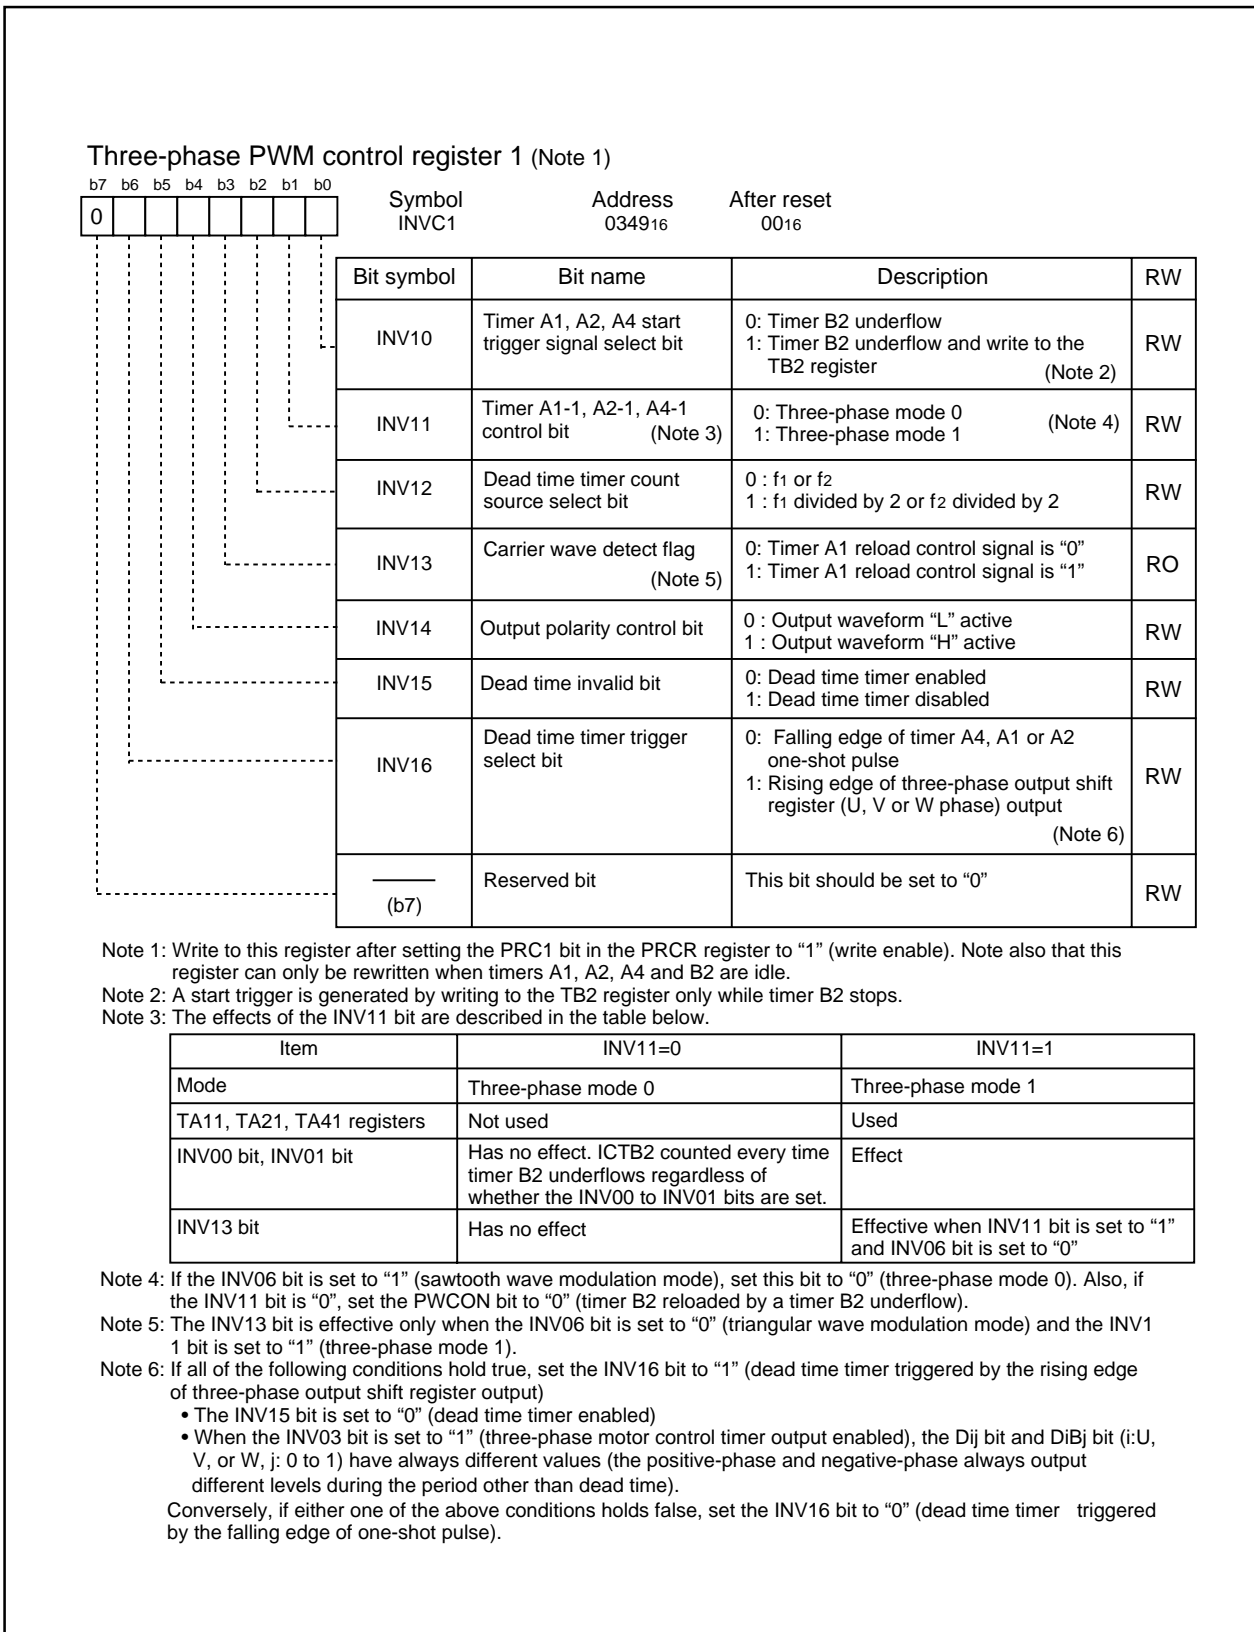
Three-phase PWM control register 1 (Note 1)

b7 b6 b5 b4 b3 b2 b1 b0

0

Symbol INVC1

Address $034_{16}$

After reset $00_{16}$

| Bit symbol | Bit name | Description | RW |
|---|---|---|---|
| INV10 | Timer A1, A2, A4 start trigger signal select bit | 0: Timer B2 underflow<br>1: Timer B2 underflow and write to the TB2 register (Note 2) | RW |
| INV11 | Timer A1-1, A2-1, A4-1 control bit (Note 3) | 0: Three-phase mode 0<br>1: Three-phase mode 1 (Note 4) | RW |
| INV12 | Dead time timer count source select bit | 0 : $f_1$ or $f_2$<br>1 : $f_1$ divided by 2 or $f_2$ divided by 2 | RW |
| INV13 | Carrier wave detect flag (Note 5) | 0: Timer A1 reload control signal is "0"<br>1: Timer A1 reload control signal is "1" | RO |
| INV14 | Output polarity control bit | 0 : Output waveform "L" active<br>1 : Output waveform "H" active | RW |
| INV15 | Dead time invalid bit | 0: Dead time timer enabled<br>1: Dead time timer disabled | RW |
| INV16 | Dead time timer trigger select bit | 0: Falling edge of timer A4, A1 or A2 one-shot pulse<br>1: Rising edge of three-phase output shift register (U, V or W phase) output (Note 6) | RW |
| (b7) | Reserved bit | This bit should be set to "0" | RW |

Note 1: Write to this register after setting the PRC1 bit in the PRCR register to "1" (write enable). Note also that this register can only be rewritten when timers A1, A2, A4 and B2 are idle.
Note 2: A start trigger is generated by writing to the TB2 register only while timer B2 stops.
Note 3: The effects of the INV11 bit are described in the table below.

| Item | INV11=0 | INV11=1 |
|---|---|---|
| Mode | Three-phase mode 0 | Three-phase mode 1 |
| TA11, TA21, TA41 registers | Not used | Used |
| INV00 bit, INV01 bit | Has no effect. ICTB2 counted every time timer B2 underflows regardless of whether the INV00 to INV01 bits are set. | Effect |
| INV13 bit | Has no effect | Effective when INV11 bit is set to "1" and INV06 bit is set to "0" |

Note 4: If the INV06 bit is set to "1" (sawtooth wave modulation mode), set this bit to "0" (three-phase mode 0). Also, if the INV11 bit is "0", set the PWCON bit to "0" (timer B2 reloaded by a timer B2 underflow).
Note 5: The INV13 bit is effective only when the INV06 bit is set to "0" (triangular wave modulation mode) and the INV11 bit is set to "1" (three-phase mode 1).
Note 6: If all of the following conditions hold true, set the INV16 bit to "1" (dead time timer triggered by the rising edge of three-phase output shift register output)
• The INV15 bit is set to "0" (dead time timer enabled)
• When the INV03 bit is set to "1" (three-phase motor control timer output enabled), the Dij bit and DiBj bit (i:U, V, or W, j: 0 to 1) have always different values (the positive-phase and negative-phase always output different levels during the period other than dead time).
Conversely, if either one of the above conditions holds false, set the INV16 bit to "0" (dead time timer triggered by the falling edge of one-shot pulse).